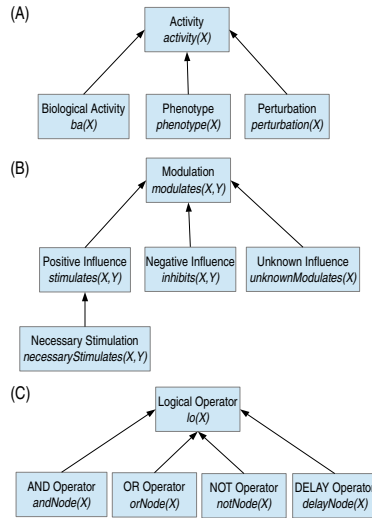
(A)

Activity
activity(X)

Biological Activity
ba(X)

Phenotype
phenotype(X)

Perturbation
perturbation(X)

(B)

Modulation
modulates(X,Y)

Positive Influence
stimulates(X,Y)

Negative Influence
inhibits(X,Y)

Unknown Influence
unknownModulates(X)

Necessary Stimulation
necessaryStimulates(X,Y)

(C)

Logical Operator
lo(X)

AND Operator
andNode(X)

OR Operator
orNode(X)

NOT Operator
notNode(X)

DELAY Operator
delayNode(X)